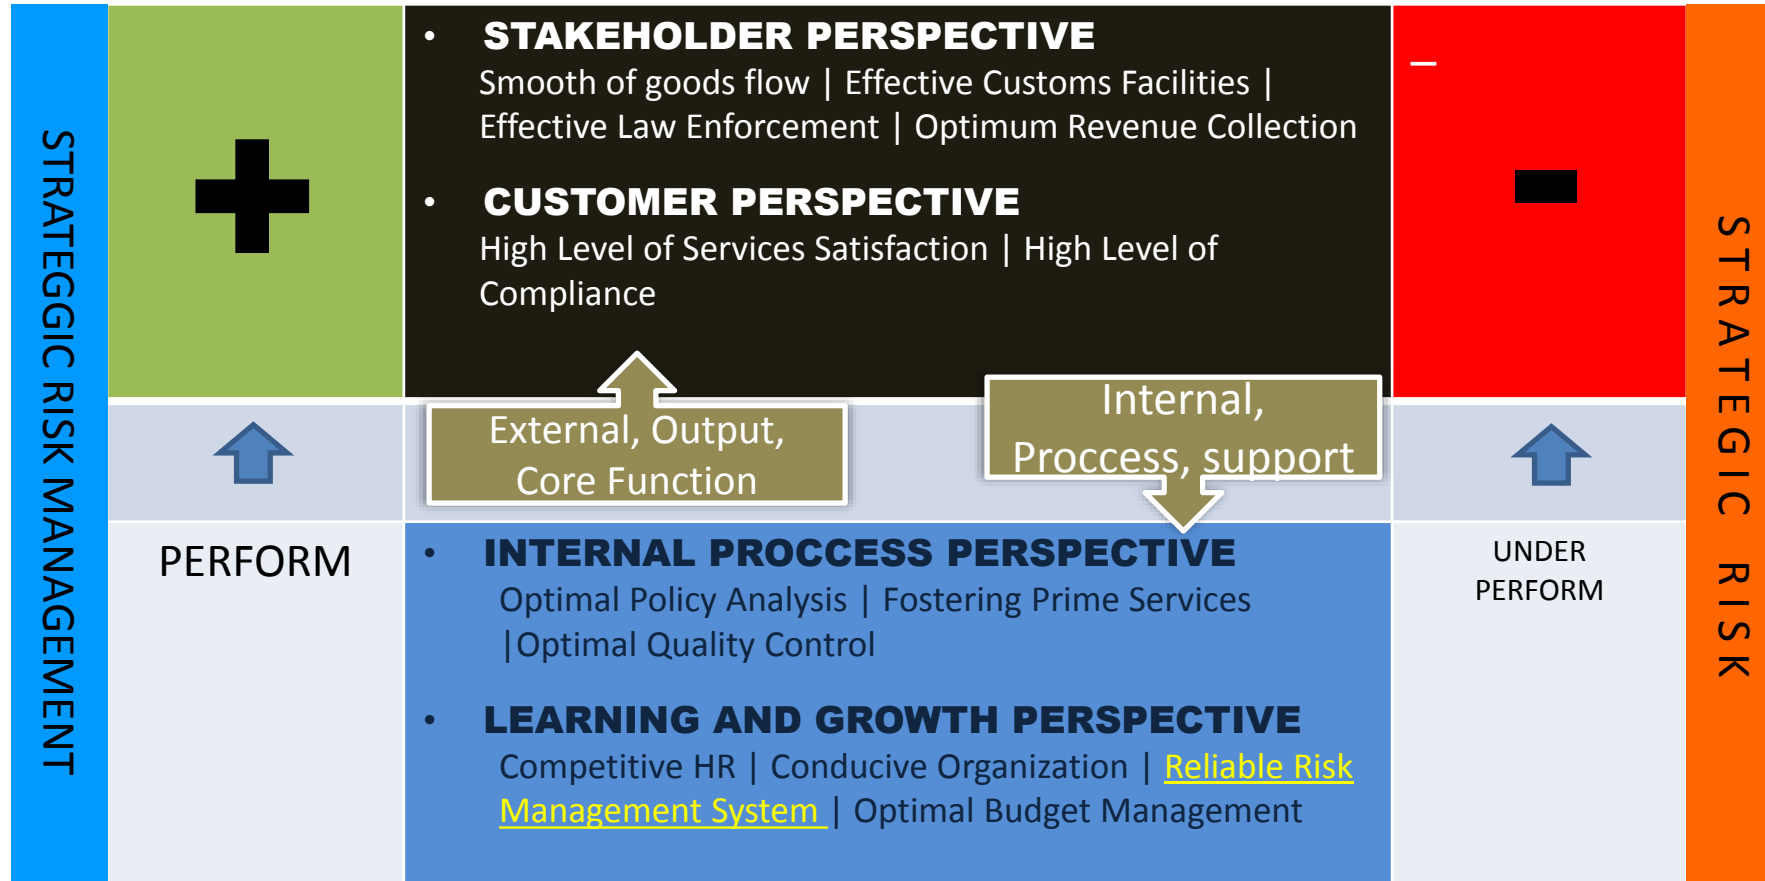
STRATEGGIC RISK MANAGEMENT

+

- STAKEHOLDER PERSPECTIVE
Smooth of goods flow | Effective Customs Facilities | Effective Law Enforcement | Optimum Revenue Collection

- CUSTOMER PERSPECTIVE
High Level of Services Satisfaction | High Level of Compliance

–

-

External, Output, Core Function

Internal, Proccess, support

PERFORM

- INTERNAL PROCCESS PERSPECTIVE
Optimal Policy Analysis | Fostering Prime Services |Optimal Quality Control

- LEARNING AND GROWTH PERSPECTIVE
Competitive HR | Conducive Organization | Reliable Risk Management System | Optimal Budget Management

UNDER PERFORM

STRATEGIC RISK